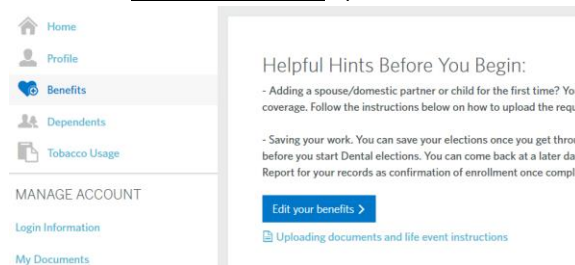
Home

Profile

Benefits

Dependents

Tobacco Usage

MANAGE ACCOUNT

Login Information

My Documents

Helpful Hints Before You Begin:

- Adding a spouse/domestic partner or child for the first time? Yo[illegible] coverage. Follow the instructions below on how to upload the requ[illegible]

- Saving your work. You can save your elections once you get throu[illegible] before you start Dental elections. You can come back at a later da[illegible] Report for your records as confirmation of enrollment once compl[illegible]

Edit your benefits >

Uploading documents and life event instructions